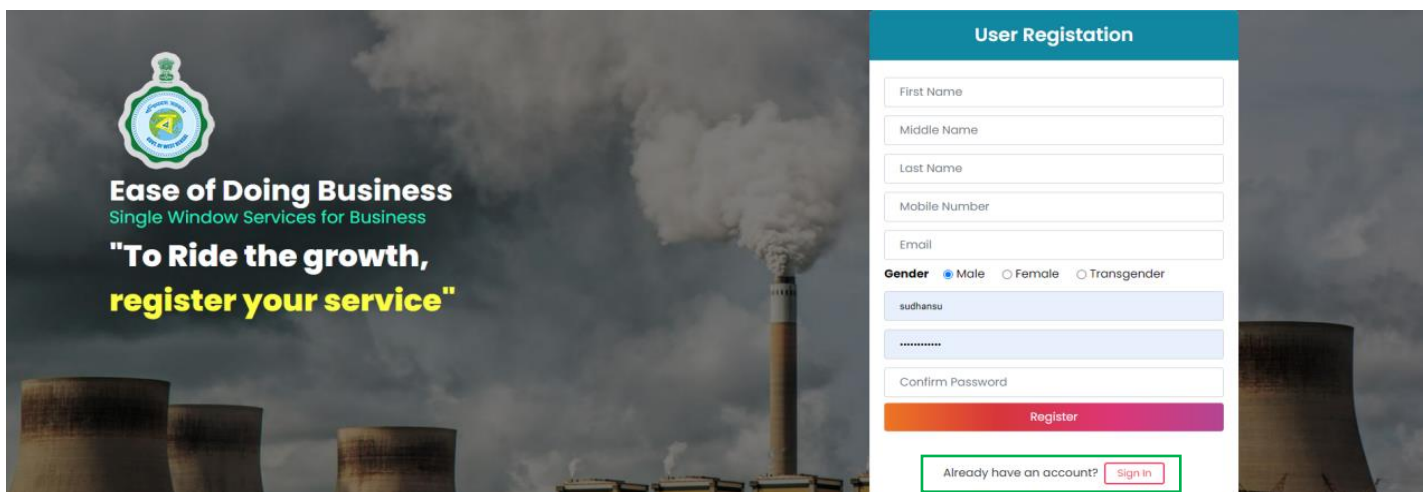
Ease of Doing Business
Single Window Services for Business
"To Ride the growth, register your service"

User Registation

First Name
Middle Name
Last Name
Mobile Number
Email
Gender Male Female Transgender
sudhansu
••••••••••••
Confirm Password
Register

Already have an account? Sign In